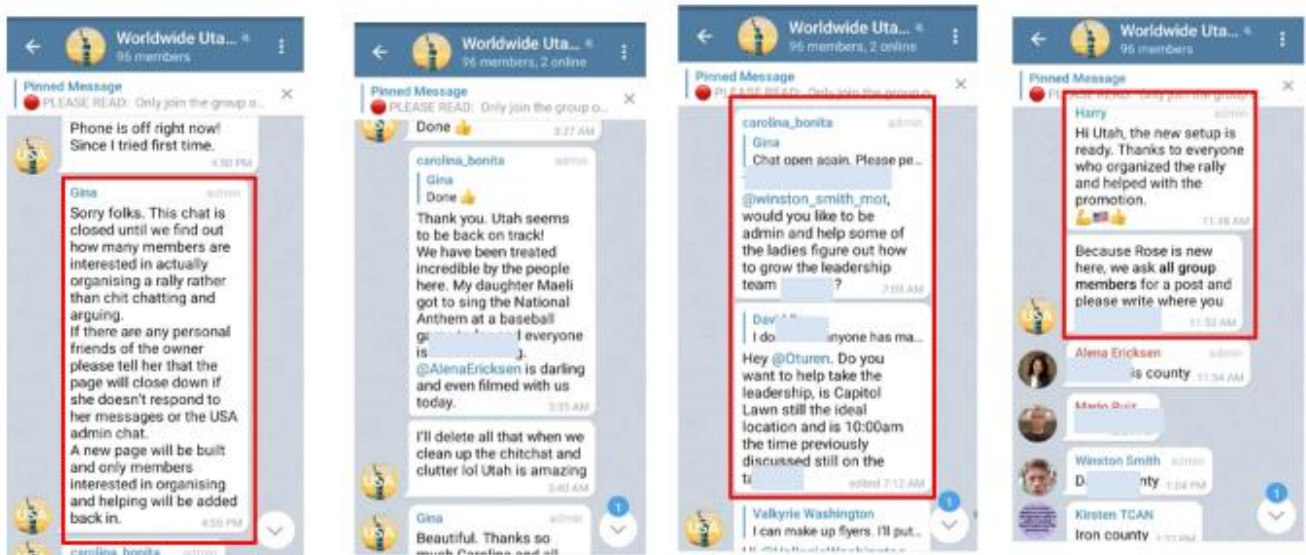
Worldwide Uta...
96 members

Pinned Message
PLEASE READ: Only join the group o...

Phone is off right now! Since I tried first time.
4:50 PM

Gina admin
Sorry folks. This chat is closed until we find out how many members are interested in actually organising a rally rather than chit chatting and arguing.
If there are any personal friends of the owner please tell her that the page will close down if she doesn't respond to her messages or the USA admin chat.
A new page will be built and only members interested in organising and helping will be added back in.
4:55 PM

carolina_bonita admin

Worldwide Uta...
96 members, 2 online

Pinned Message
PLEASE READ: Only join the group o...

Done 👍
3:27 AM

carolina_bonita admin
Gina
Done 👍
Thank you. Utah seems to be back on track!
We have been treated incredible by the people here. My daughter Maeli got to sing the National Anthem at a baseball g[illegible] everyone is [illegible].
@AlenaEricksen is darling and even filmed with us today.
3:35 AM

I'll delete all that when we clean up the chitchat and clutter lol Utah is amazing
3:40 AM

Gina admin
Beautiful. Thanks so much Carolina and all...

Worldwide Uta...
96 members, 2 online

Pinned Message
PLEASE READ: Only join the group o...

carolina_bonita admin
Gina
Chat open again. Please pe...
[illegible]
@winston_smith_mot, would you like to be admin and help some of the ladies figure out how to grow the leadership team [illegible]?
7:03 AM

Dav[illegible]
I do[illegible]nyone has ma...
Hey @Oturen. Do you want to help take the leadership, is Capitol Lawn still the ideal location and is 10:00am the time previously discussed still on the ta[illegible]
edited 7:12 AM

Valkyrie Washington
I can make up flyers. I'll put...

Worldwide Uta...
96 members

Pinned Message
PLEASE READ: Only join the group...

Harry
Hi Utah, the new setup is ready. Thanks to everyone who organized the rally and helped with the promotion.
💪🇺🇸👍
11:48 AM

Because Rose is new here, we ask all group members for a post and please write where you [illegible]
11:52 AM

Alena Ericksen admin
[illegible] is county 11:54 AM

Mario Ruiz
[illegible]

Winston Smith admin
D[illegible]nty 1:04 PM

Kirsten TCAN
Iron county